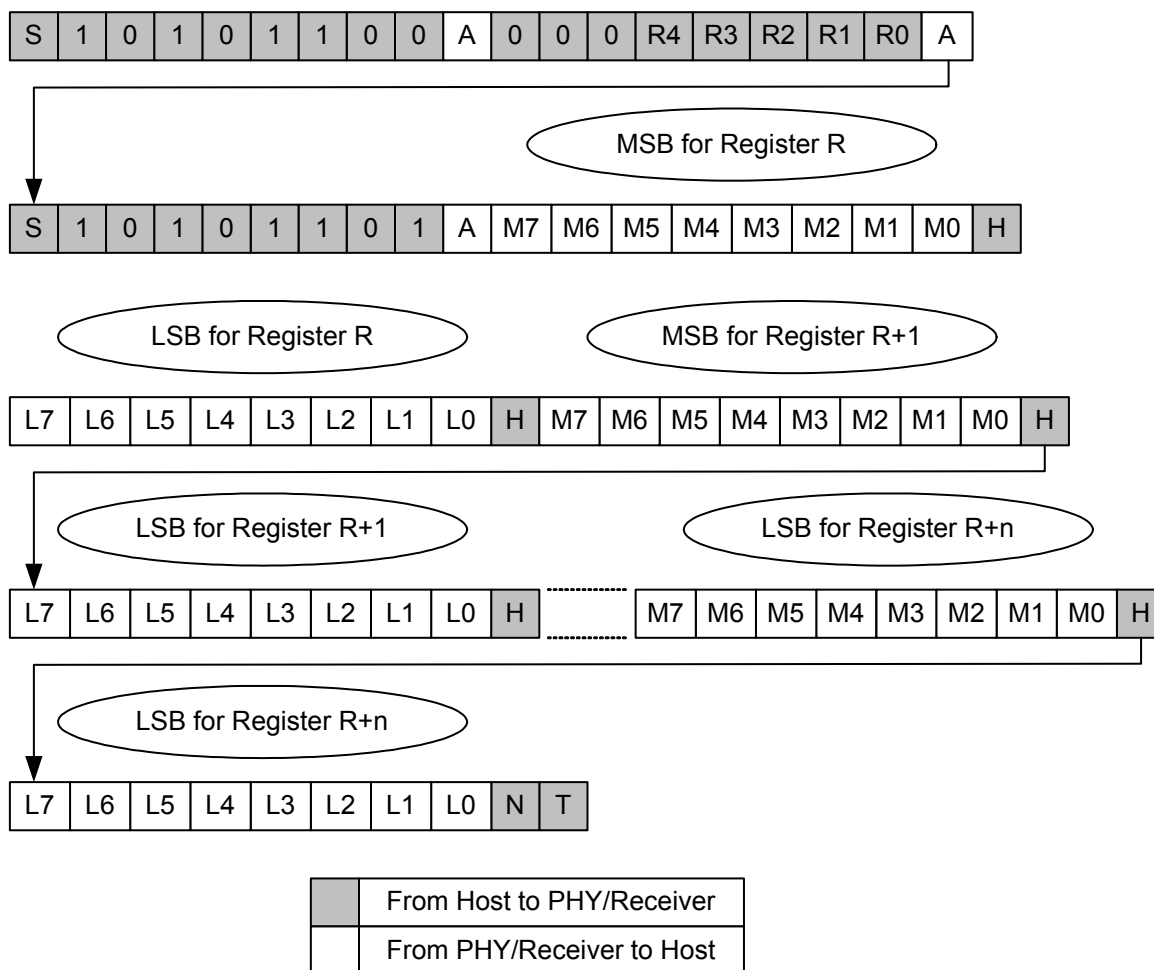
| S | 1 | 0 | 1 | 0 | 1 | 1 | 0 | 0 | A | 0 | 0 | 0 | R4 | R3 | R2 | R1 | R0 | A |
|---|---|---|---|---|---|---|---|---|---|---|---|---|---|---|---|---|---|---|

MSB for Register R

| S | 1 | 0 | 1 | 0 | 1 | 1 | 0 | 1 | A | M7 | M6 | M5 | M4 | M3 | M2 | M1 | M0 | H |
|---|---|---|---|---|---|---|---|---|---|---|---|---|---|---|---|---|---|---|

LSB for Register R

MSB for Register R+1

| L7 | L6 | L5 | L4 | L3 | L2 | L1 | L0 | H | M7 | M6 | M5 | M4 | M3 | M2 | M1 | M0 | H |
|---|---|---|---|---|---|---|---|---|---|---|---|---|---|---|---|---|---|

LSB for Register R+1

LSB for Register R+n

| L7 | L6 | L5 | L4 | L3 | L2 | L1 | L0 | H | M7 | M6 | M5 | M4 | M3 | M2 | M1 | M0 | H |
|---|---|---|---|---|---|---|---|---|---|---|---|---|---|---|---|---|---|

LSB for Register R+n

| L7 | L6 | L5 | L4 | L3 | L2 | L1 | L0 | N | T |
|---|---|---|---|---|---|---|---|---|---|

| | From Host to PHY/Receiver |
|---|---|
| | From PHY/Receiver to Host |